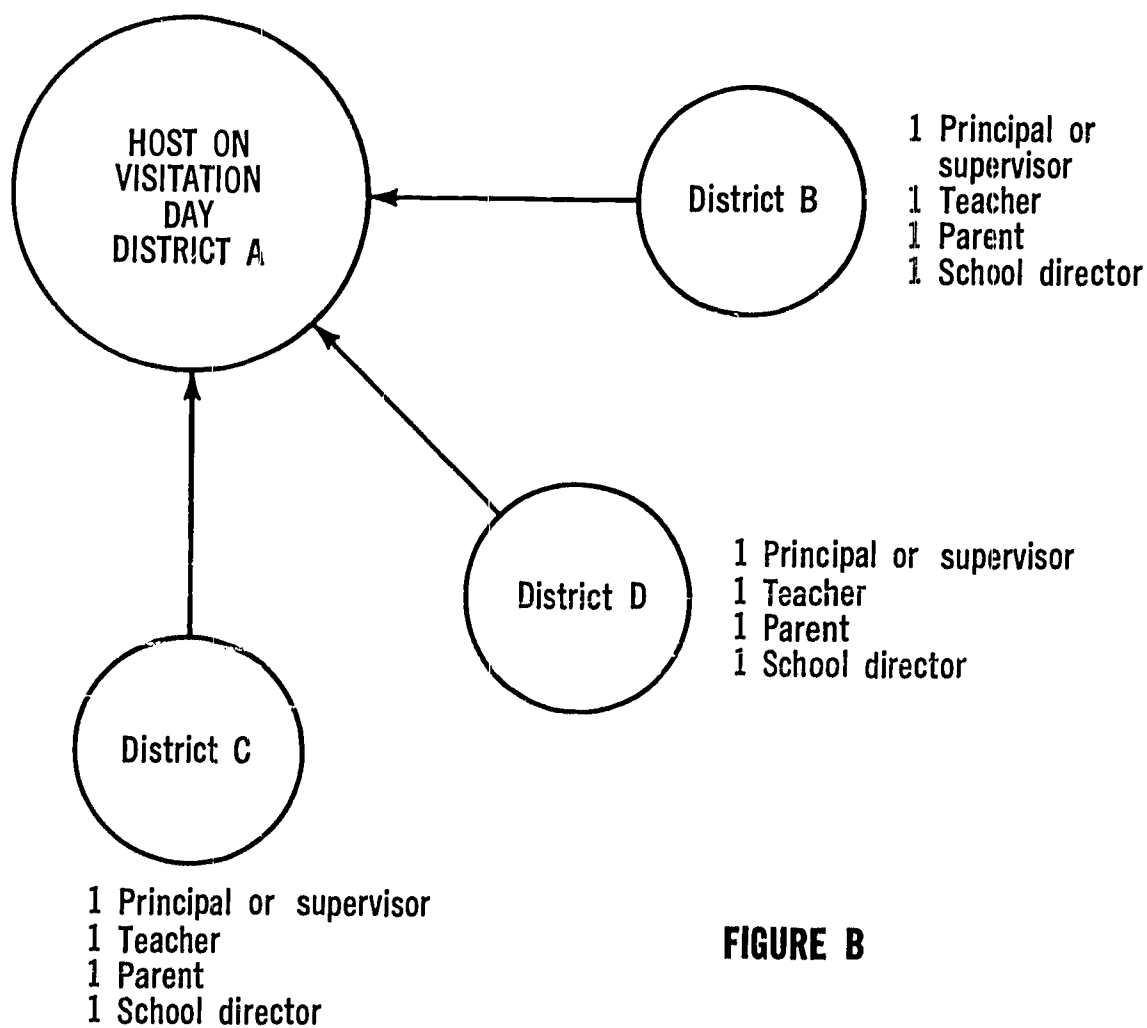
HOST ON VISITATION DAY DISTRICT A

District B

1 Principal or supervisor
1 Teacher
1 Parent
1 School director

District D

1 Principal or supervisor
1 Teacher
1 Parent
1 School director

District C

1 Principal or supervisor
1 Teacher
1 Parent
1 School director

FIGURE B